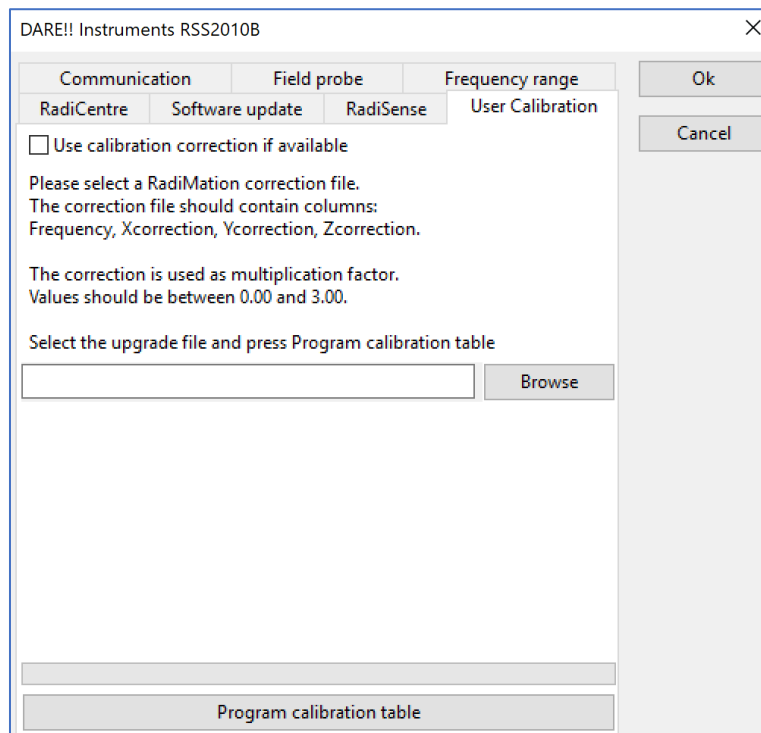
DARE!! Instruments RSS2010B

×

Communication
Field probe
Frequency range
RadiCentre
Software update
RadiSense
User Calibration

Ok

Cancel

Use calibration correction if available

Please select a RadiMation correction file.
The correction file should contain columns:
Frequency, Xcorrection, Ycorrection, Zcorrection.

The correction is used as multiplication factor.
Values should be between 0.00 and 3.00.

Select the upgrade file and press Program calibration table

Browse

Program calibration table